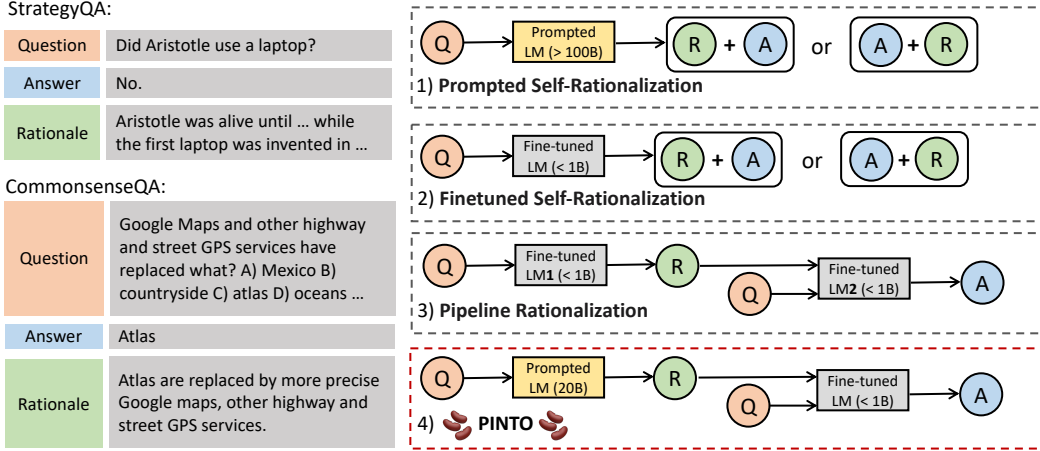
StrategyQA:

| Question | Did Aristotle use a laptop? |
|---|---|
| Answer | No. |
| Rationale | Aristotle was alive until … while the first laptop was invented in … |

CommonsenseQA:

| Question | Google Maps and other highway and street GPS services have replaced what? A) Mexico B) countryside C) atlas D) oceans … |
|---|---|
| Answer | Atlas |
| Rationale | Atlas are replaced by more precise Google maps, other highway and street GPS services. |

Q Prompted LM (> 100B) R + A or A + R

1) **Prompted Self-Rationalization**

Q Fine-tuned LM (< 1B) R + A or A + R

2) **Finetuned Self-Rationalization**

Q Fine-tuned LM**1** (< 1B) R Q Fine-tuned LM**2** (< 1B) A

3) **Pipeline Rationalization**

Q Prompted LM (20B) R Q Fine-tuned LM (< 1B) A

4) **PINTO**